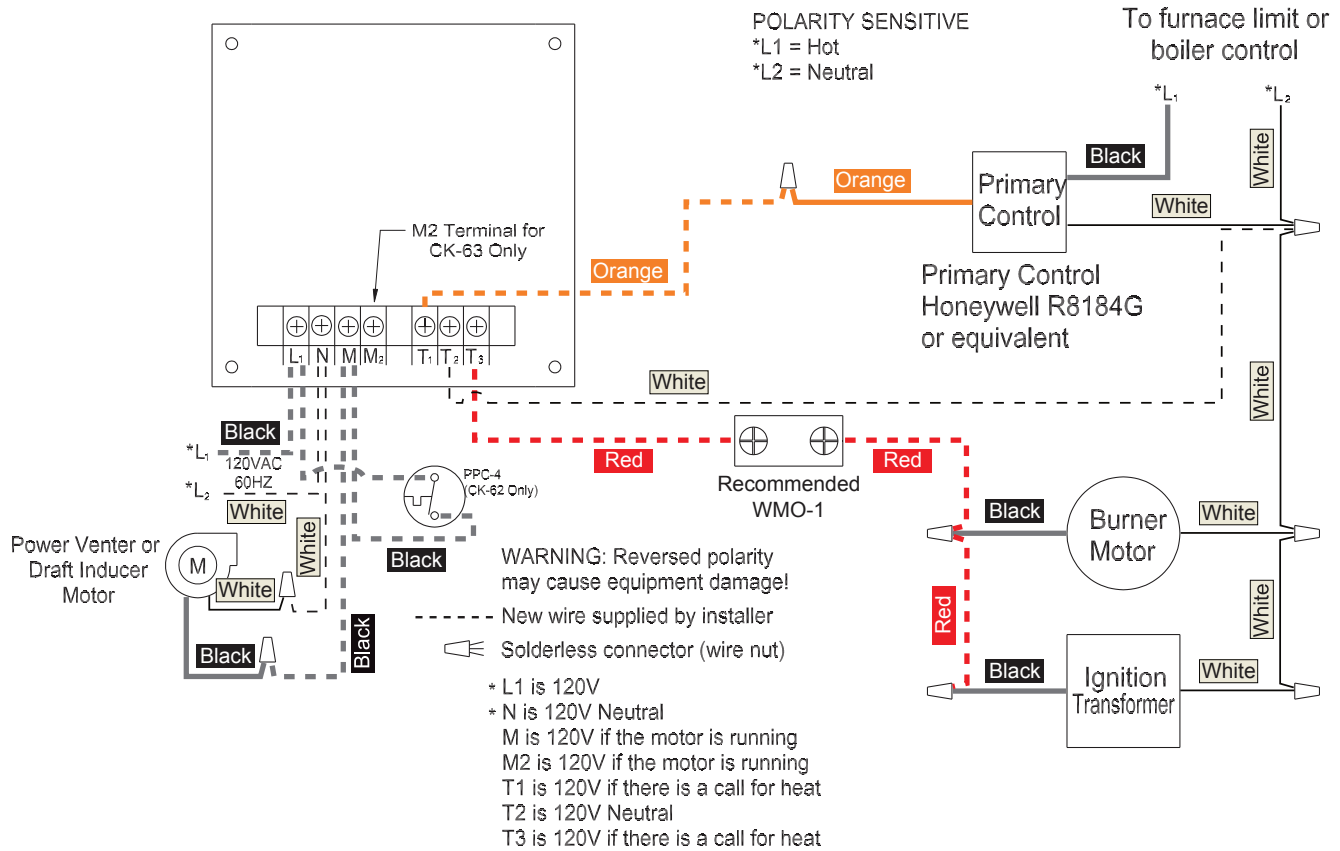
POLARITY SENSITIVE
*L1 = Hot
*L2 = Neutral

To furnace limit or boiler control

$*L_1$

$*L_2$

Black

White

Orange

Primary Control

White

M2 Terminal for CK-63 Only

Orange

Primary Control Honeywell R8184G or equivalent

$L_1$ N M $M_2$ $T_1$ $T_2$ $T_3$

White

White

Black

$*L_1$

120VAC 60HZ

$*L_2$

White

PPC-4 (CK-62 Only)

Red

Recommended WMO-1

Red

Black

Burner Motor

White

Power Venter or Draft Inducer Motor

M

White

White

Black

WARNING: Reversed polarity may cause equipment damage!

White

New wire supplied by installer

Red

Solderless connector (wire nut)

Black

Black

Ignition Transformer

White

Black

* L1 is 120V
* N is 120V Neutral
M is 120V if the motor is running
M2 is 120V if the motor is running
T1 is 120V if there is a call for heat
T2 is 120V Neutral
T3 is 120V if there is a call for heat